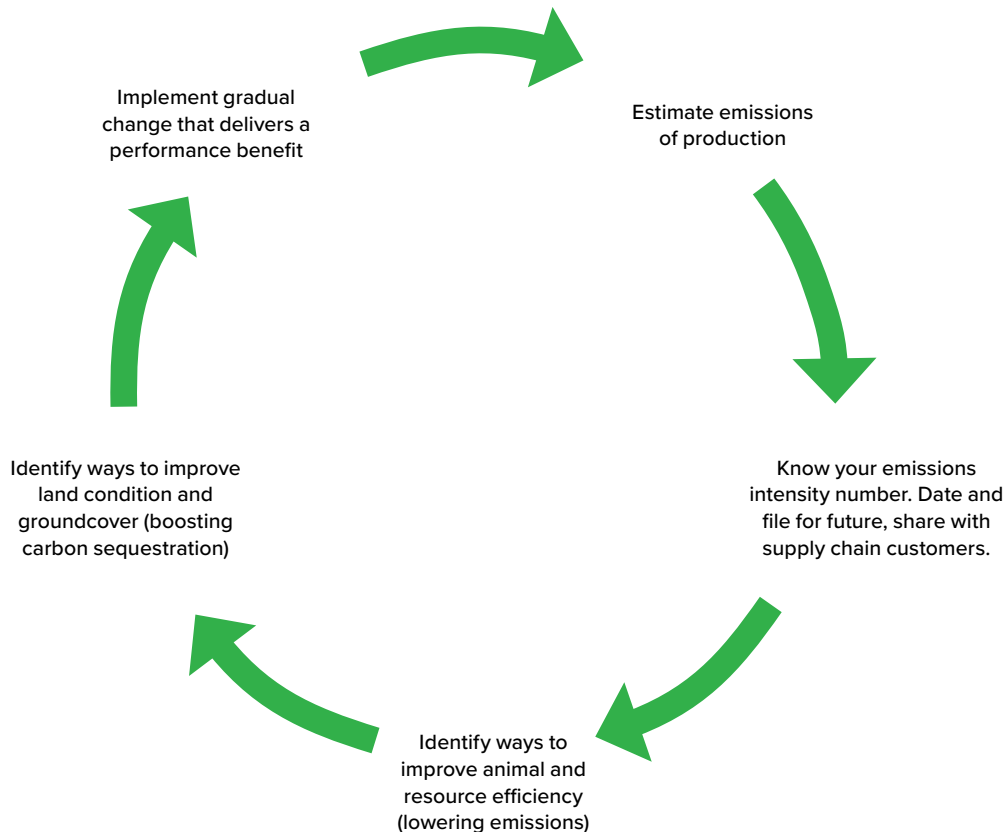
Implement gradual change that delivers a performance benefit

Estimate emissions of production

Know your emissions intensity number. Date and file for future, share with supply chain customers.

Identify ways to improve animal and resource efficiency (lowering emissions)

Identify ways to improve land condition and groundcover (boosting carbon sequestration)